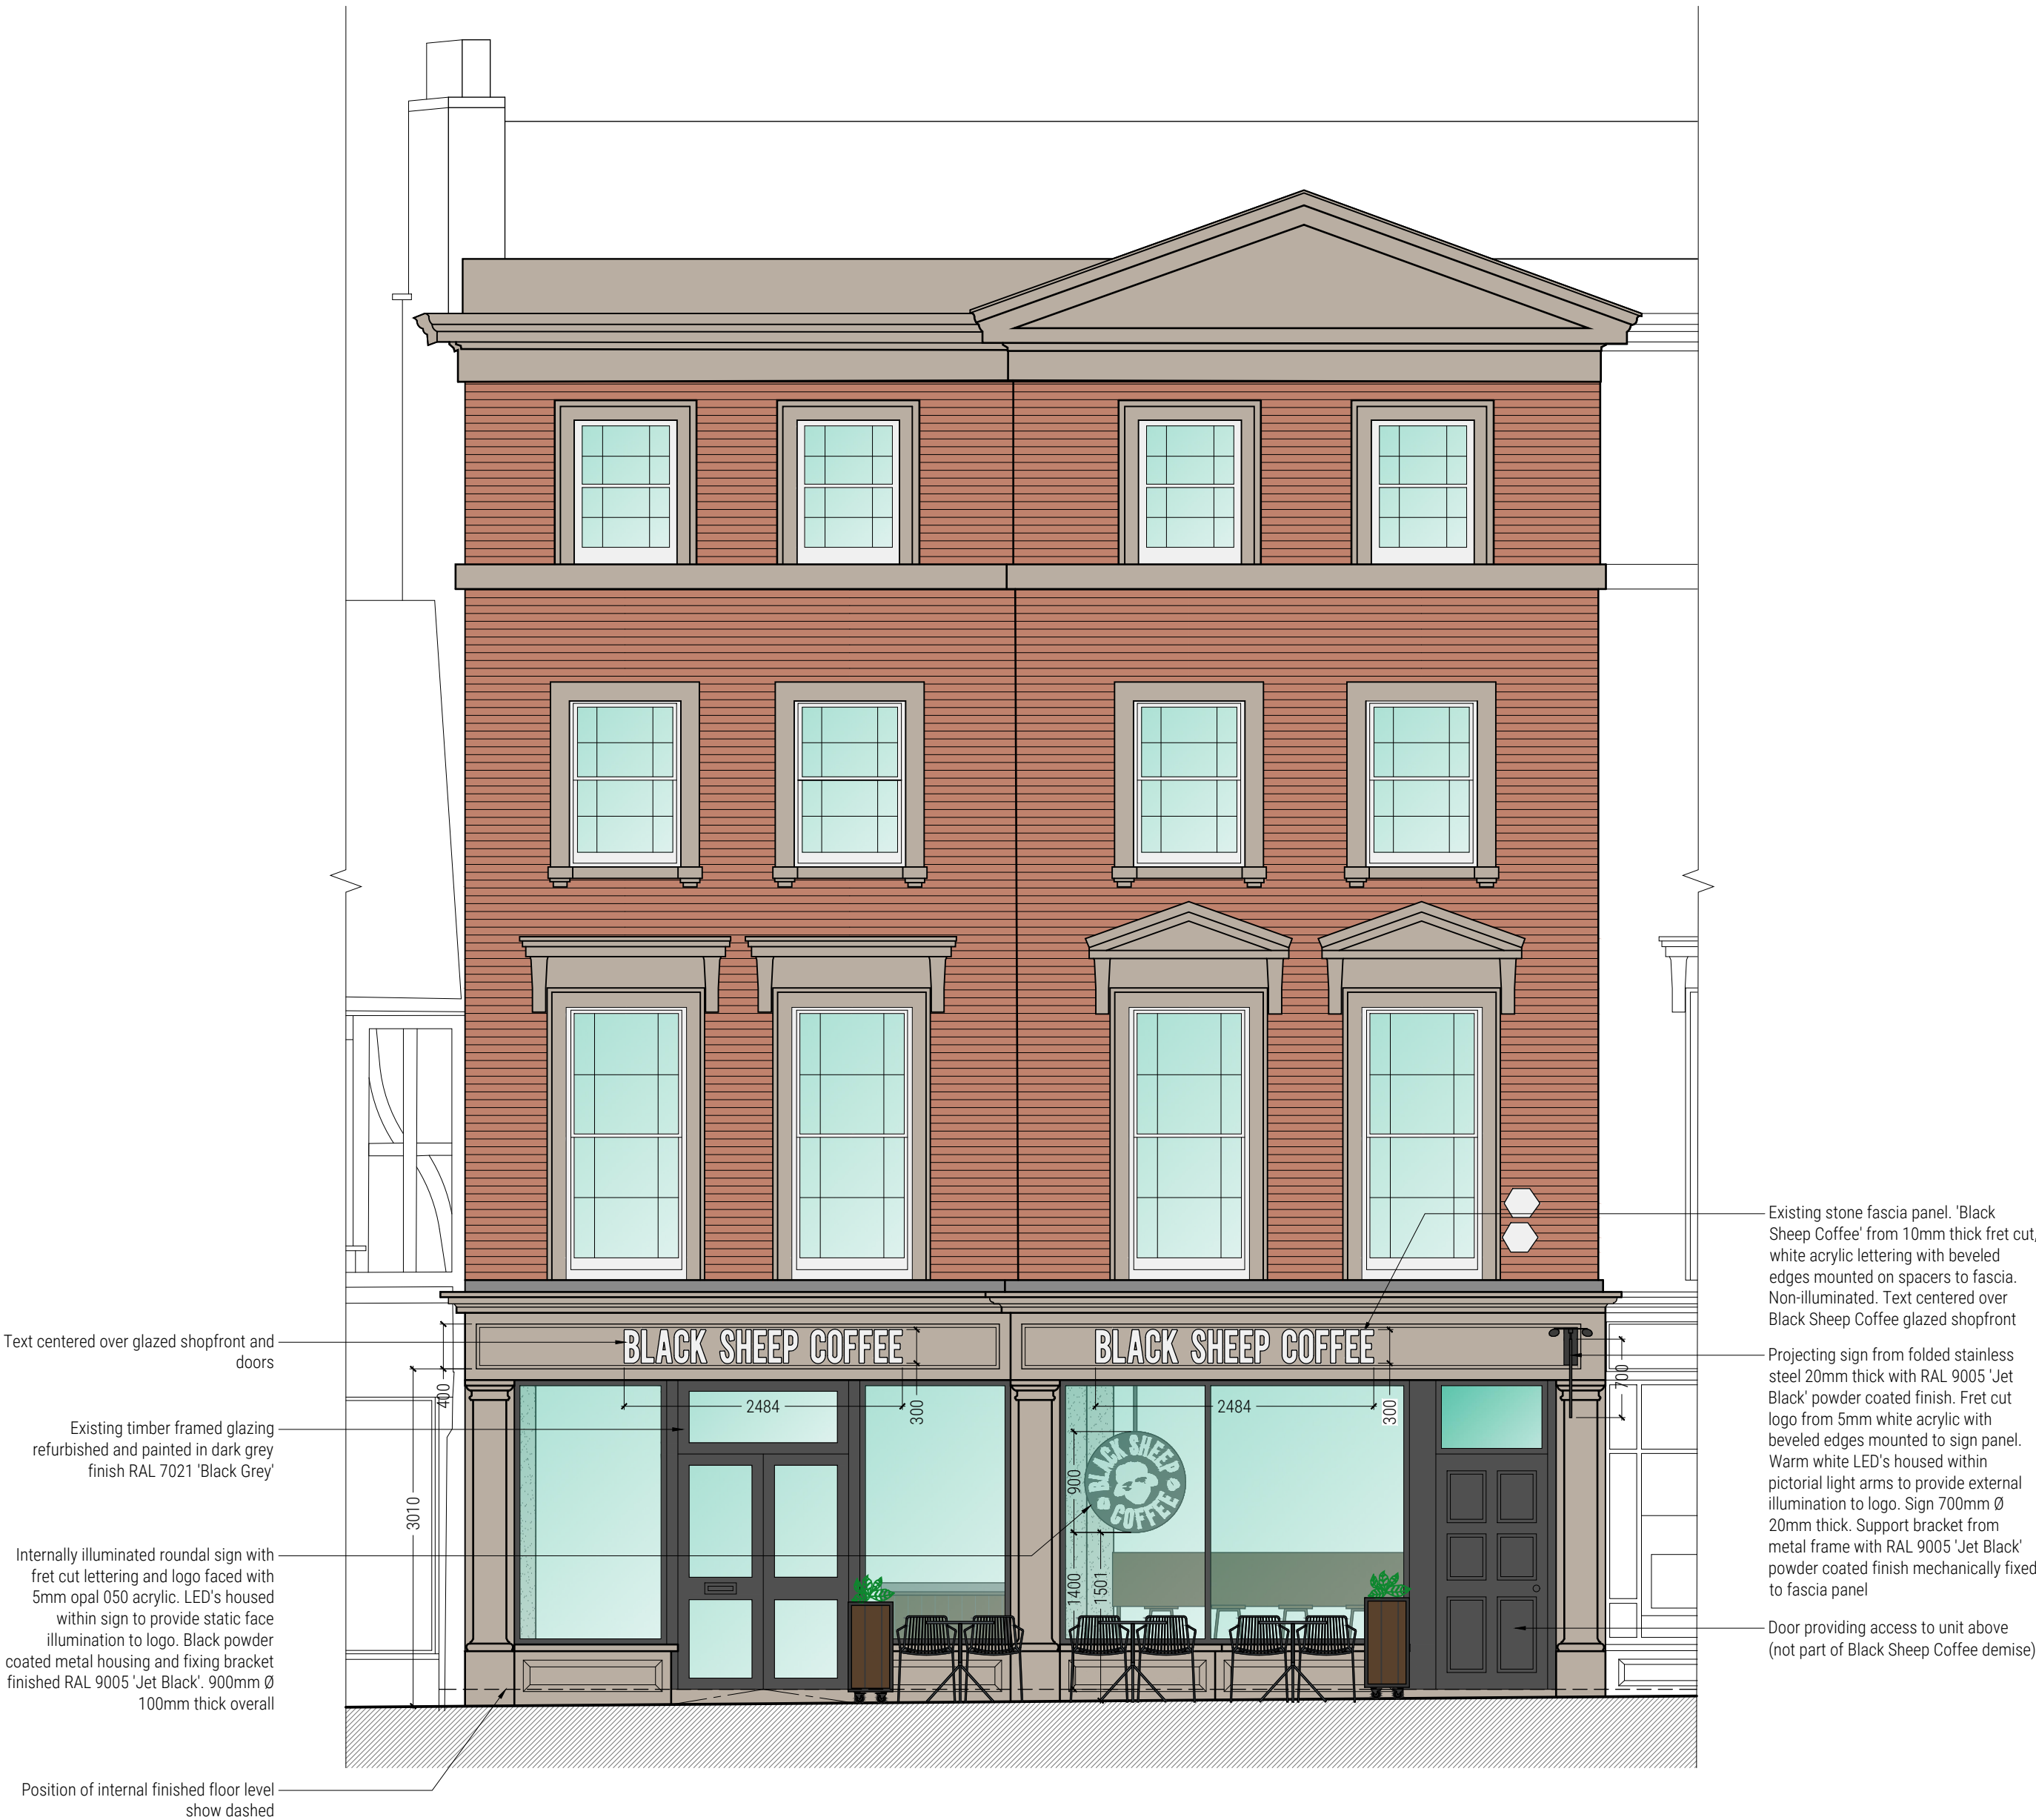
Text centered over glazed shopfront and doors

Existing timber framed glazing refurbished and painted in dark grey finish RAL 7021 'Black Grey'

Internally illuminated roundal sign with fret cut lettering and logo faced with 5mm opal 050 acrylic. LED's housed within sign to provide static face illumination to logo. Black powder coated metal housing and fixing bracket finished RAL 9005 'Jet Black'. 900mm Ø 100mm thick overall

Position of internal finished floor level show dashed

BLACK SHEEP COFFEE

BLACK SHEEP COFFEE

BLACK SHEEP COFFEE

400

3010

2484

300

2484

300

900

1400

1501

700

Existing stone fascia panel. 'Black Sheep Coffee' from 10mm thick fret cut, white acrylic lettering with beveled edges mounted on spacers to fascia. Non-illuminated. Text centered over Black Sheep Coffee glazed shopfront

Projecting sign from folded stainless steel 20mm thick with RAL 9005 'Jet Black' powder coated finish. Fret cut logo from 5mm white acrylic with beveled edges mounted to sign panel. Warm white LED's housed within pictorial light arms to provide external illumination to logo. Sign 700mm Ø 20mm thick. Support bracket from metal frame with RAL 9005 'Jet Black' powder coated finish mechanically fixed to fascia panel

Door providing access to unit above (not part of Black Sheep Coffee demise)